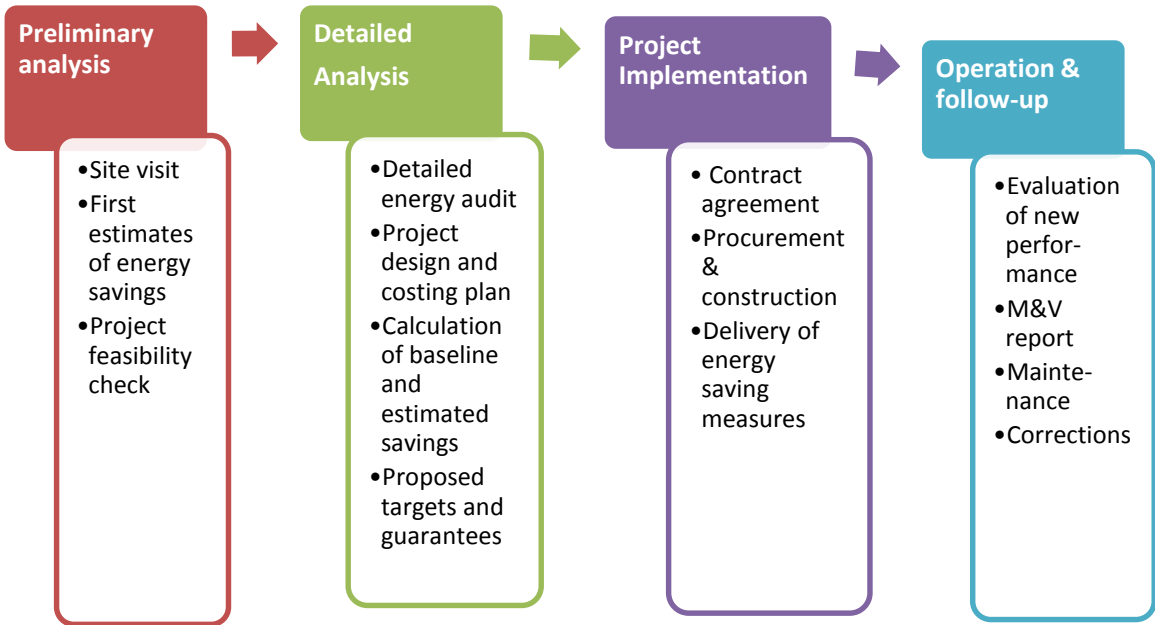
Preliminary analysis

•Site visit
•First estimates of energy savings
•Project feasibility check

Detailed Analysis

•Detailed energy audit
•Project design and costing plan
•Calculation of baseline and estimated savings
•Proposed targets and guarantees

Project Implementation

• Contract agreement
•Procurement & construction
•Delivery of energy saving measures

Operation & follow-up

•Evaluation of new performance
•M&V report
•Maintenance
•Corrections